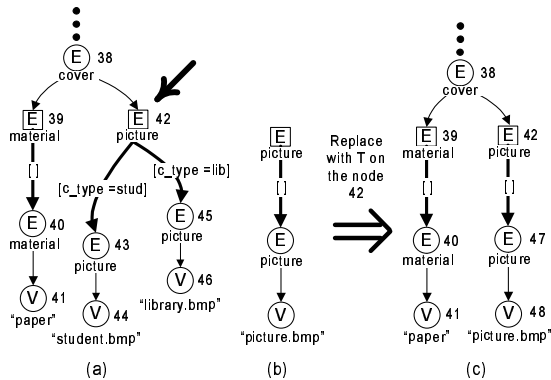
E 38
cover
E 39
material
[ ]
E 40
material
V 41
"paper"
E 42
picture
[c_type =stud]
E 43
picture
V 44
"student.bmp"
[c_type =lib]
E 45
picture
V 46
"library.bmp"
(a)

E
picture
[ ]
E
picture
V
"picture.bmp"
(b)

Replace with T on the node 42

E 38
cover
E 39
material
[ ]
E 40
material
V 41
"paper"
E 42
picture
[ ]
E 47
picture
V 48
"picture.bmp"
(c)